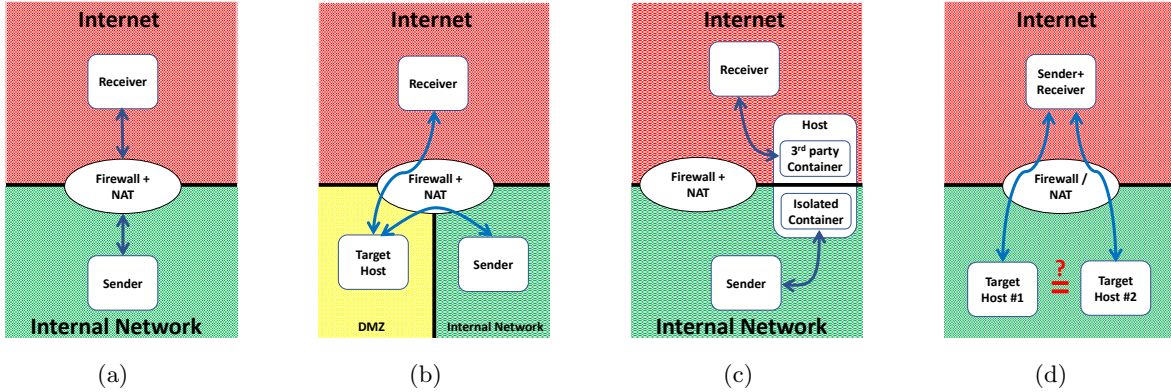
Internet

Receiver

Firewall + NAT

Sender

Internal Network

(a)

Internet

Receiver

Firewall + NAT

Target Host

Sender

DMZ

Internal Network

(b)

Internet

Receiver

Host

3rd party Container

Firewall + NAT

Isolated Container

Sender

Internal Network

(c)

Internet

Sender+ Receiver

Firewall / NAT

Target Host #1

?
=

Target Host #2

(d)